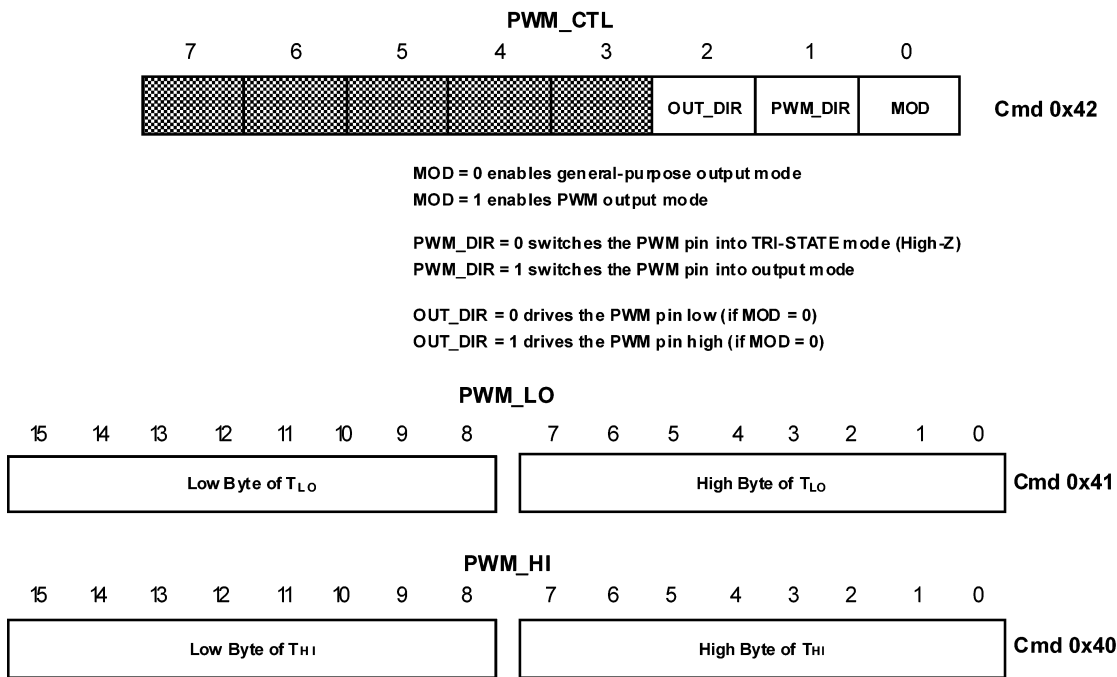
PWM_CTL

7 6 5 4 3 2 1 0

OUT_DIR PWM_DIR MOD

Cmd 0x42

MOD = 0 enables general-purpose output mode
MOD = 1 enables PWM output mode

PWM_DIR = 0 switches the PWM pin into TRI-STATE mode (High-Z)
PWM_DIR = 1 switches the PWM pin into output mode

OUT_DIR = 0 drives the PWM pin low (if MOD = 0)
OUT_DIR = 1 drives the PWM pin high (if MOD = 0)

PWM_LO

15 14 13 12 11 10 9 8 7 6 5 4 3 2 1 0

Low Byte of $T_{LO}$

High Byte of $T_{LO}$

Cmd 0x41

PWM_HI

15 14 13 12 11 10 9 8 7 6 5 4 3 2 1 0

Low Byte of $T_{HI}$

High Byte of $T_{HI}$

Cmd 0x40